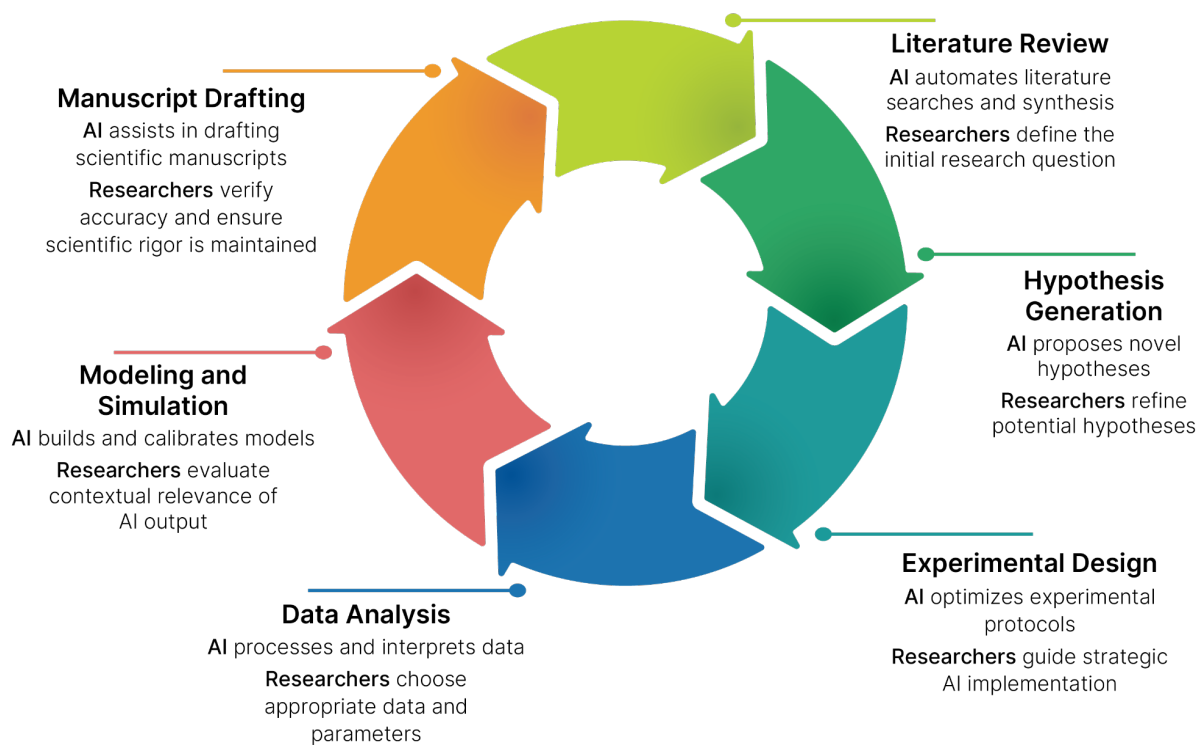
Manuscript Drafting
AI assists in drafting scientific manuscripts
Researchers verify accuracy and ensure scientific rigor is maintained

Literature Review
AI automates literature searches and synthesis
Researchers define the initial research question

Hypothesis Generation
AI proposes novel hypotheses
Researchers refine potential hypotheses

Modeling and Simulation
AI builds and calibrates models
Researchers evaluate contextual relevance of AI output

Experimental Design
AI optimizes experimental protocols
Researchers guide strategic AI implementation

Data Analysis
AI processes and interprets data
Researchers choose appropriate data and parameters